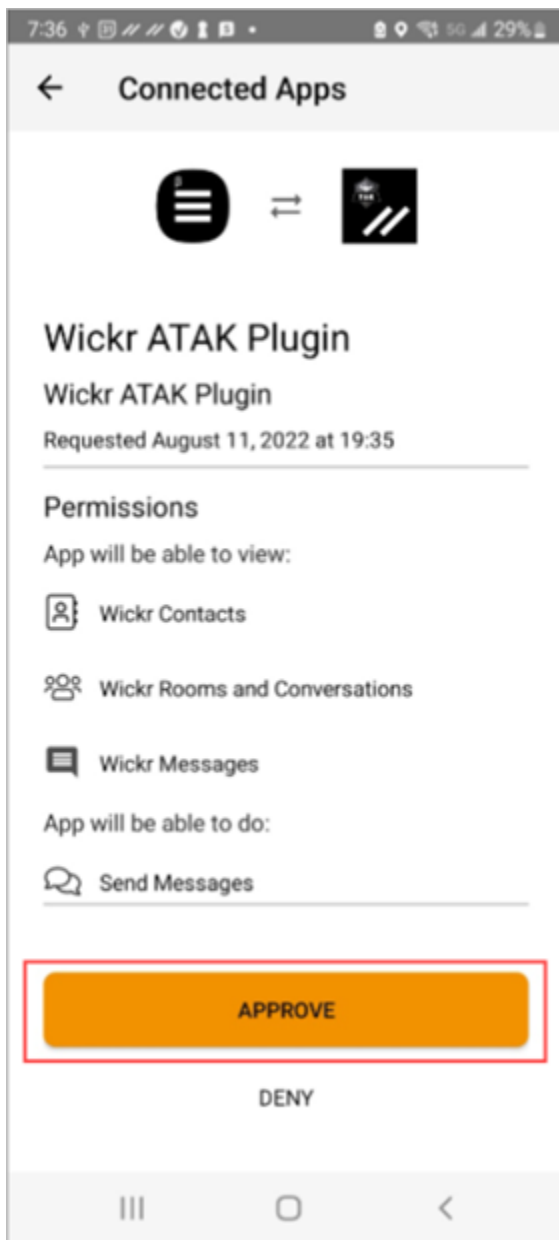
7:36 5G 29%

←

Connected Apps

TAK

Wickr ATAK Plugin

Wickr ATAK Plugin

Requested August 11, 2022 at 19:35

Permissions

App will be able to view:

Wickr Contacts

Wickr Rooms and Conversations

Wickr Messages

App will be able to do:

Send Messages

APPROVE

DENY